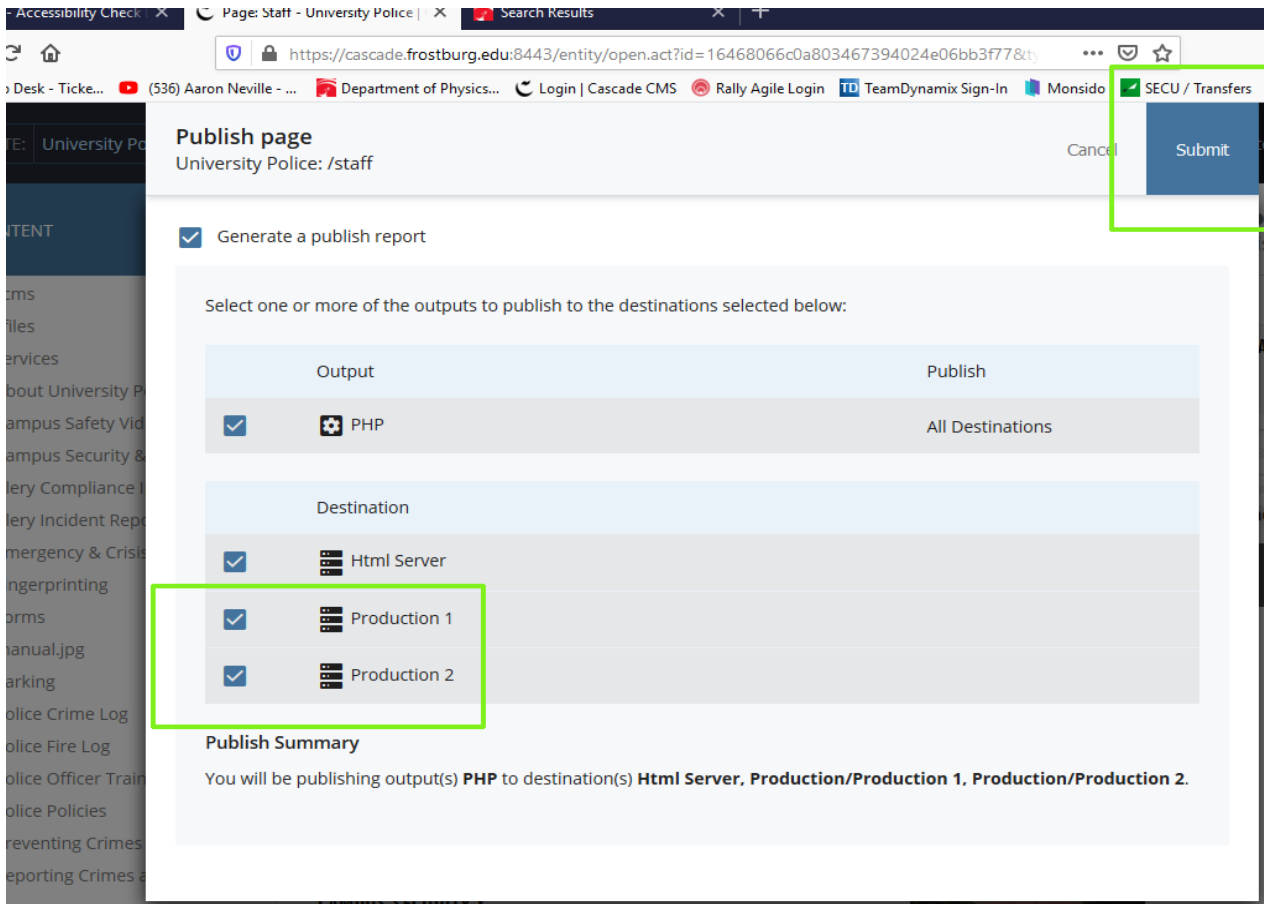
- Accessibility Check | ✕   Page: Staff - University Police | ✕   Search Results   ✕   +

https://cascade.frostburg.edu:8443/entity/open.act?id=16468066c0a803467394024e06bb3f77&t

Desk - Ticke...   (536) Aaron Neville - ...   Department of Physics...   Login | Cascade CMS   Rally Agile Login   TeamDynamix Sign-In   Monsido   SECU / Transfers

TE: University Po

NTENT

cms
files
ervices
bout University P
ampus Safety Vid
ampus Security &
lery Compliance I
lery Incident Rep
mergency & Crisi
ngerprinting
orms
nanual.jpg
arking
olice Crime Log
olice Fire Log
olice Officer Train
olice Policies
reventing Crimes
eporting Crimes a

Publish page
University Police: /staff

Cancel   Submit

Generate a publish report

Select one or more of the outputs to publish to the destinations selected below:

| | Output | Publish |
|---|---|---|
| ✓ | PHP | All Destinations |

| | Destination |
|---|---|
| ✓ | Html Server |
| ✓ | Production 1 |
| ✓ | Production 2 |

Publish Summary

You will be publishing output(s) **PHP** to destination(s) **Html Server, Production/Production 1, Production/Production 2**.